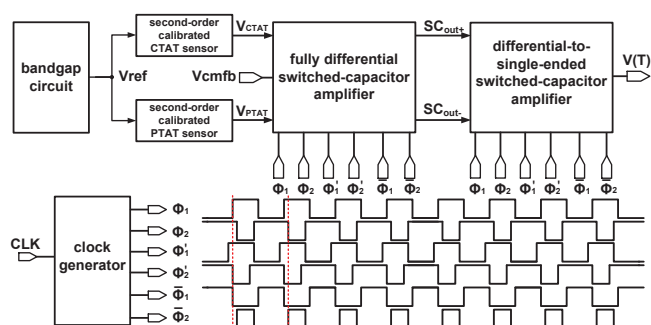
bandgap circuit

Vref

second-order calibrated CTAT sensor

second-order calibrated PTAT sensor

$V_{CTAT}$

$V_{PTAT}$

Vcmfb

fully differential switched-capacitor amplifier

$SC_{out+}$

$SC_{out-}$

differential-to-single-ended switched-capacitor amplifier

V(T)

$\Phi_1$ $\Phi_2$ $\Phi_1'$ $\Phi_2'$ $\bar{\Phi}_1$ $\bar{\Phi}_2$

$\Phi_1$ $\Phi_2$ $\Phi_1'$ $\Phi_2'$ $\bar{\Phi}_1$ $\bar{\Phi}_2$

CLK

clock generator

$\Phi_1$
$\Phi_2$
$\Phi_1'$
$\Phi_2'$
$\bar{\Phi}_1$
$\bar{\Phi}_2$